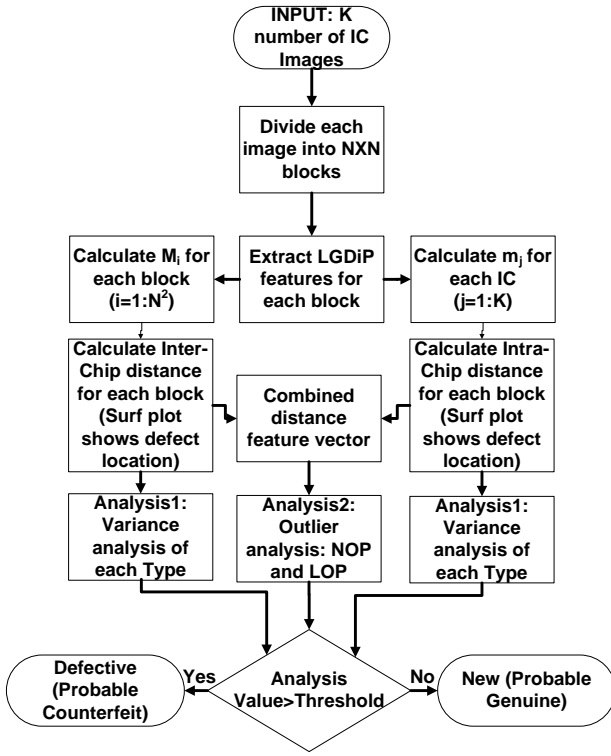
INPUT: K number of IC Images

Divide each image into NXN blocks

Calculate $M_i$ for each block ($i=1:N^2$)

Extract LGDiP features for each block

Calculate $m_j$ for each IC ($j=1:K$)

Calculate Inter-Chip distance for each block (Surf plot shows defect location)

Combined distance feature vector

Calculate Intra-Chip distance for each block (Surf plot shows defect location)

Analysis1: Variance analysis of each Type

Analysis2: Outlier analysis: NOP and LOP

Analysis1: Variance analysis of each Type

Defective (Probable Counterfeit)

Yes

Analysis Value>Threshold

No

New (Probable Genuine)